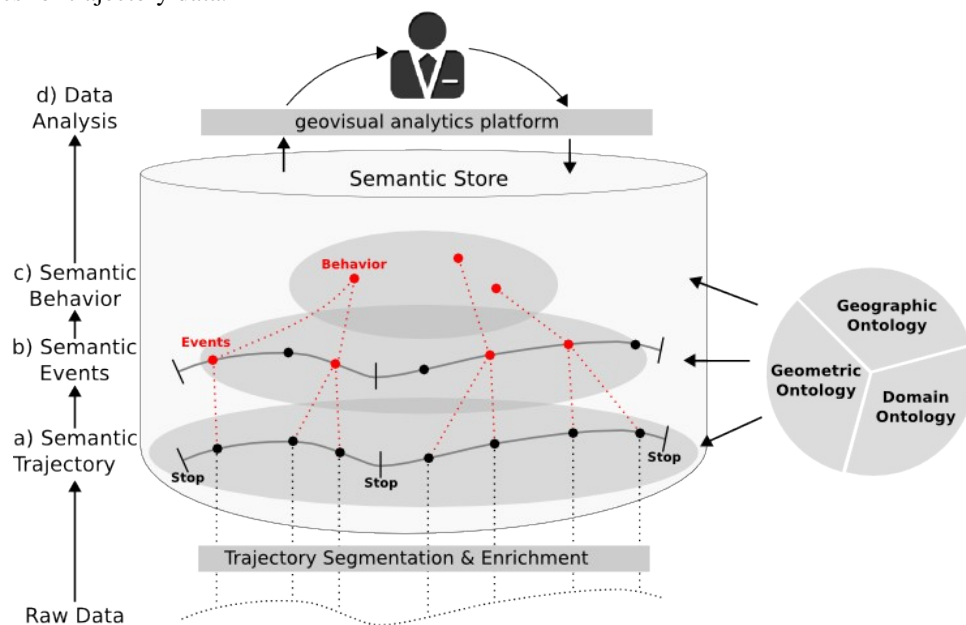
d) Data Analysis

geovisual analytics platform

Semantic Store

c) Semantic Behavior

b) Semantic Events

a) Semantic Trajectory

Raw Data

Behavior

Events

Stop

Stop

Stop

Trajectory Segmentation & Enrichment

Geographic Ontology

Geometric Ontology

Domain Ontology